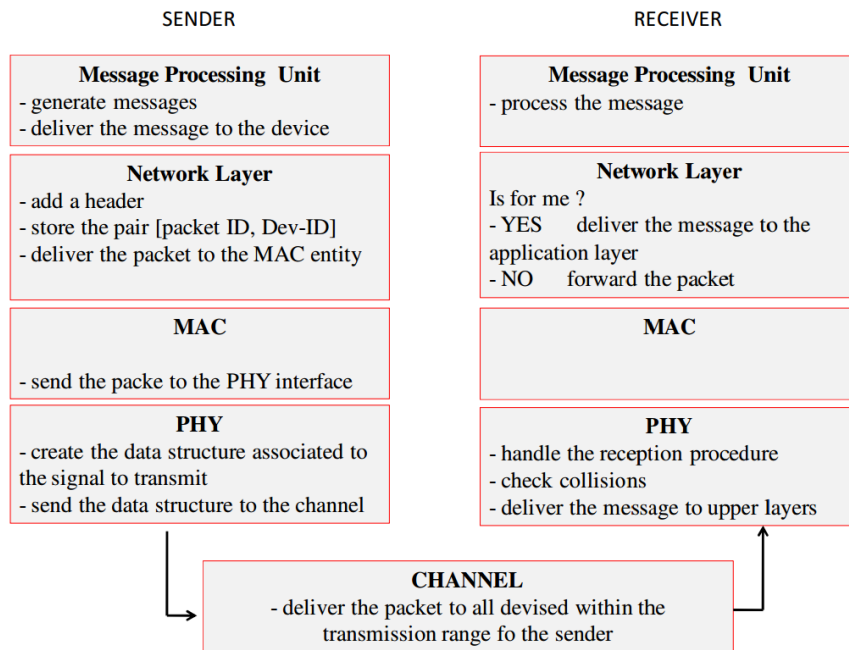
SENDER

Message Processing Unit
- generate messages
- deliver the message to the device

Network Layer
- add a header
- store the pair [packet ID, Dev-ID]
- deliver the packet to the MAC entity

MAC

- send the packe to the PHY interface

PHY
- create the data structure associated to the signal to transmit
- send the data structure to the channel

RECEIVER

Message Processing Unit
- process the message

Network Layer
Is for me ?
- YES deliver the message to the application layer
- NO forward the packet

MAC

PHY
- handle the reception procedure
- check collisions
- deliver the message to upper layers

CHANNEL
- deliver the packet to all devised within the transmission range fo the sender